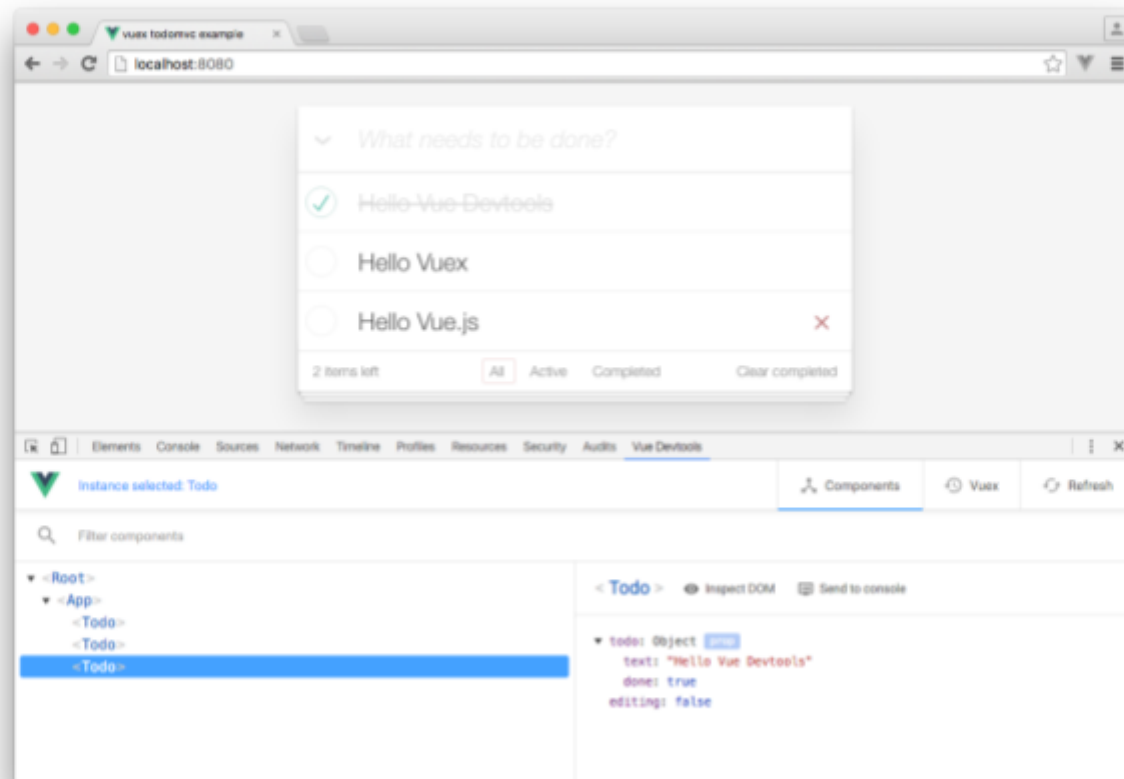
vuex todomvc example ×

localhost:8080

What needs to be done?

Hello Vue Devtools

Hello Vuex

Hello Vue.js ×

2 items left All Active Completed Clear completed

Elements Console Sources Network Timeline Profiles Resources Security Audits Vue Devtools

Instance selected: Todo

Components Vuex Refresh

Filter components

<Root>
<App>
<Todo>
<Todo>
<Todo>

<Todo> Inspect DOM Send to console

todo: Object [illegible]
text: "Hello Vue Devtools"
done: true
editing: false